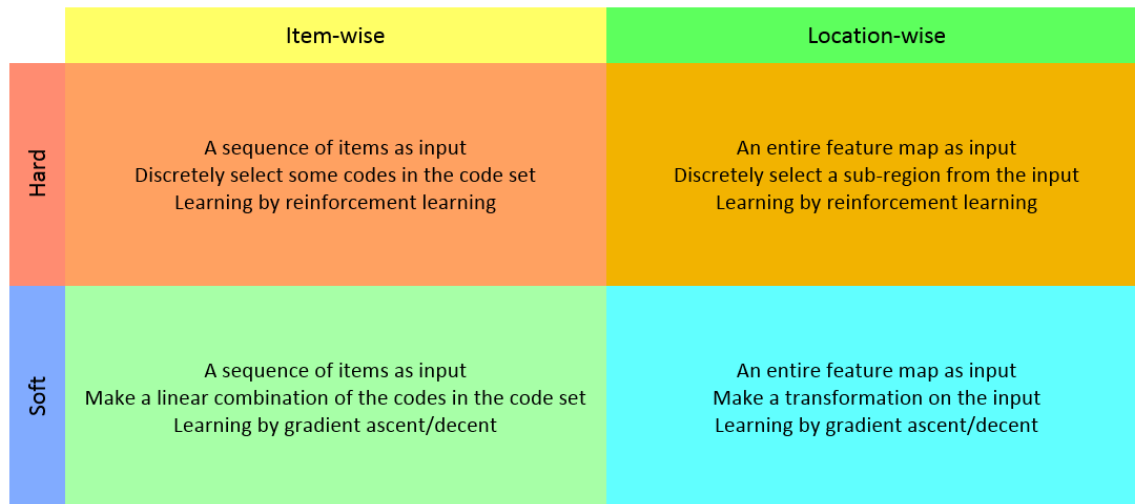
| | Item-wise | Location-wise |
|---|---|---|
| Hard | A sequence of items as input<br>Discretely select some codes in the code set<br>Learning by reinforcement learning | An entire feature map as input<br>Discretely select a sub-region from the input<br>Learning by reinforcement learning |
| Soft | A sequence of items as input<br>Make a linear combination of the codes in the code set<br>Learning by gradient ascent/decent | An entire feature map as input<br>Make a transformation on the input<br>Learning by gradient ascent/decent |